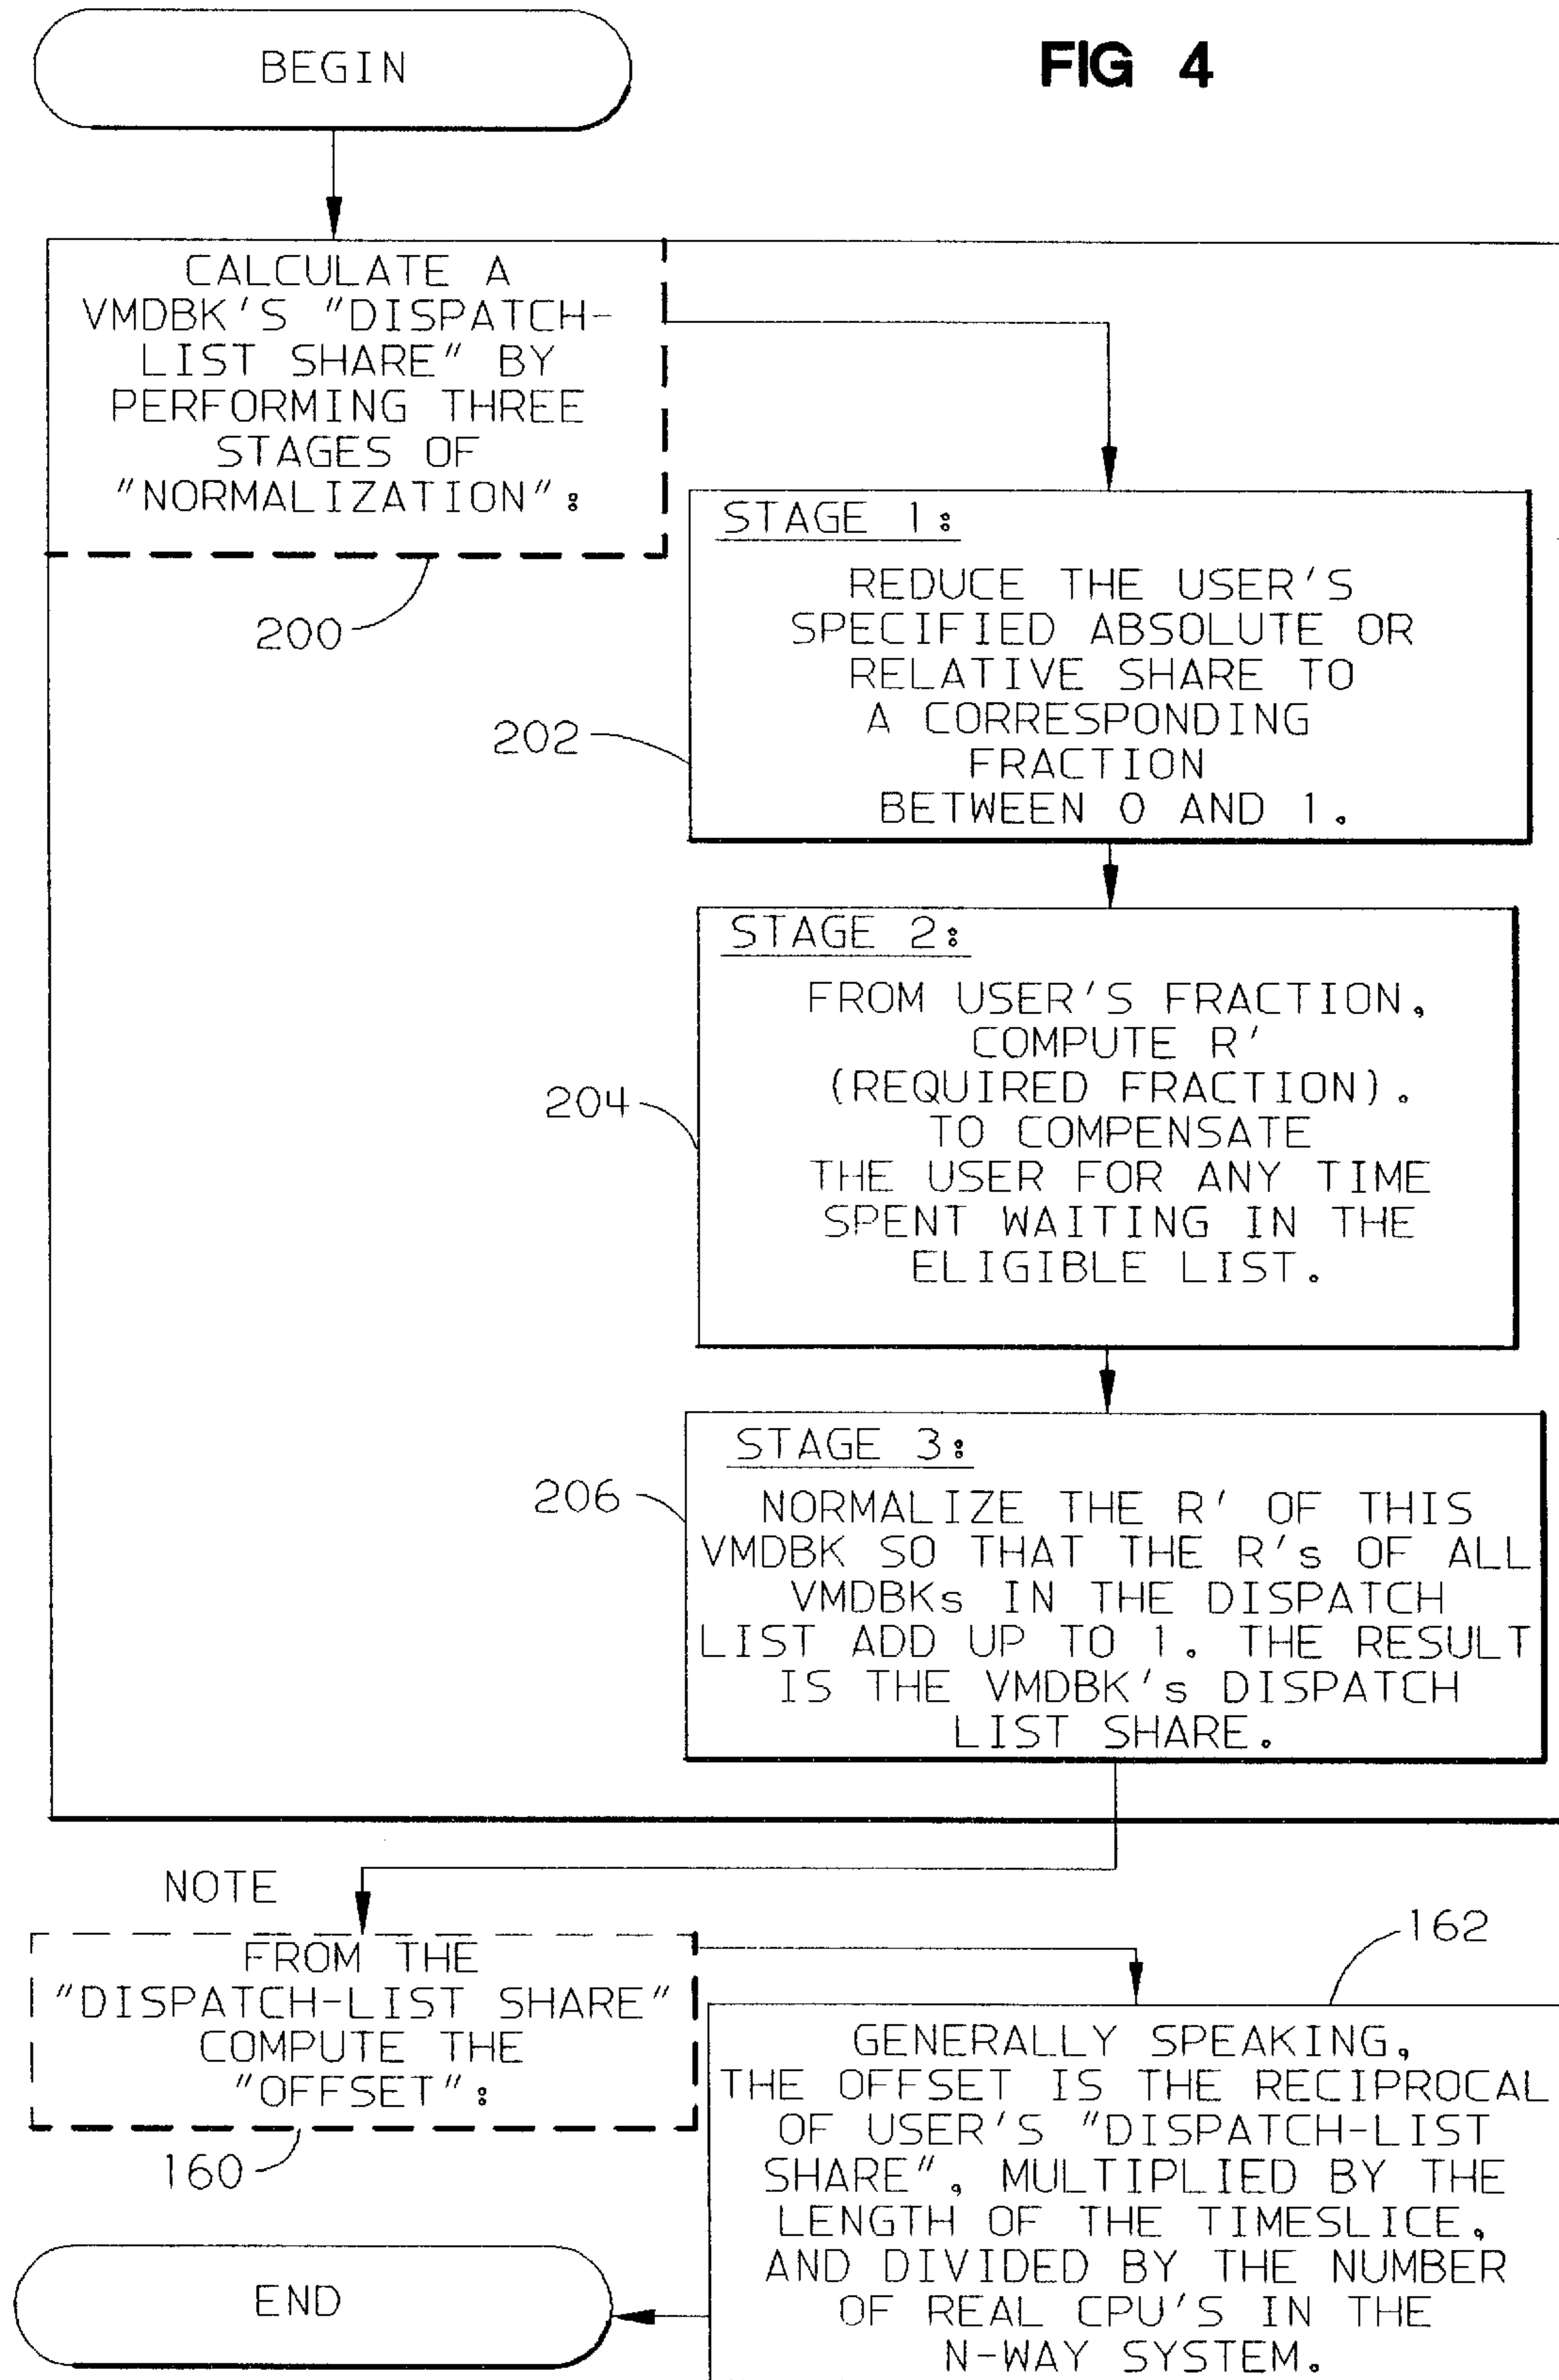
BEGIN

FIG 4

CALCULATE A VMDBK'S "DISPATCH-LIST SHARE" BY PERFORMING THREE STAGES OF "NORMALIZATION":

200

STAGE 1:
REDUCE THE USER'S SPECIFIED ABSOLUTE OR RELATIVE SHARE TO A CORRESPONDING FRACTION BETWEEN 0 AND 1.

202

STAGE 2:
FROM USER'S FRACTION, COMPUTE R' (REQUIRED FRACTION). TO COMPENSATE THE USER FOR ANY TIME SPENT WAITING IN THE ELIGIBLE LIST.

204

STAGE 3:
NORMALIZE THE R' OF THIS VMDBK SO THAT THE R's OF ALL VMDBKs IN THE DISPATCH LIST ADD UP TO 1. THE RESULT IS THE VMDBK's DISPATCH LIST SHARE.

206

NOTE

FROM THE "DISPATCH-LIST SHARE" COMPUTE THE "OFFSET":

160

162

GENERALLY SPEAKING, THE OFFSET IS THE RECIPROCAL OF USER'S "DISPATCH-LIST SHARE", MULTIPLIED BY THE LENGTH OF THE TIMESLICE, AND DIVIDED BY THE NUMBER OF REAL CPU'S IN THE N-WAY SYSTEM.

END